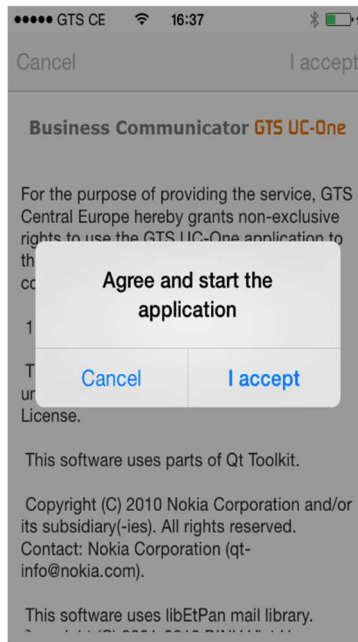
●●●●● GTS CE 16:37

Cancel I accept

Business Communicator GTS UC-One

For the purpose of providing the service, GTS Central Europe hereby grants non-exclusive rights to use the GTS UC-One application to th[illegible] co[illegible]

1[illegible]

T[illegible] ur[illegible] License.

Agree and start the application

Cancel I accept

This software uses parts of Qt Toolkit.

Copyright (C) 2010 Nokia Corporation and/or its subsidiary(-ies). All rights reserved. Contact: Nokia Corporation (qt-info@nokia.com).

This software uses libEtPan mail library.

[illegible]